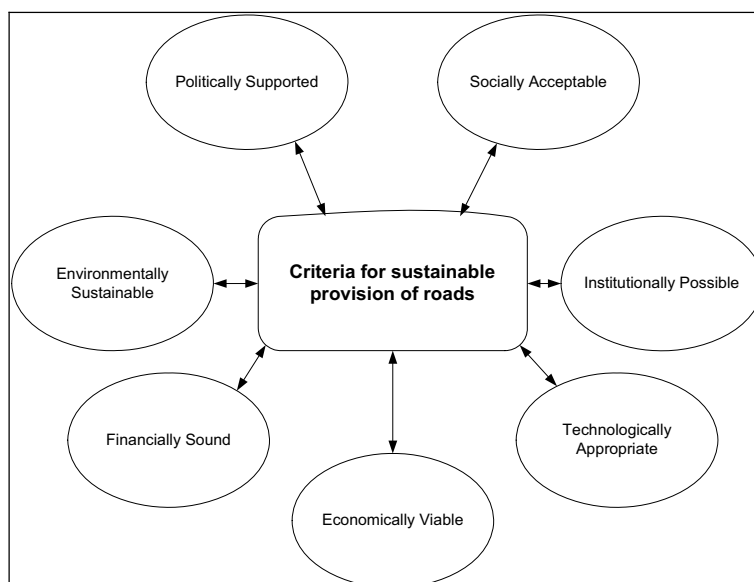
Politically Supported

Socially Acceptable

Environmentally Sustainable

Criteria for sustainable provision of roads

Institutionally Possible

Financially Sound

Technologically Appropriate

Economically Viable